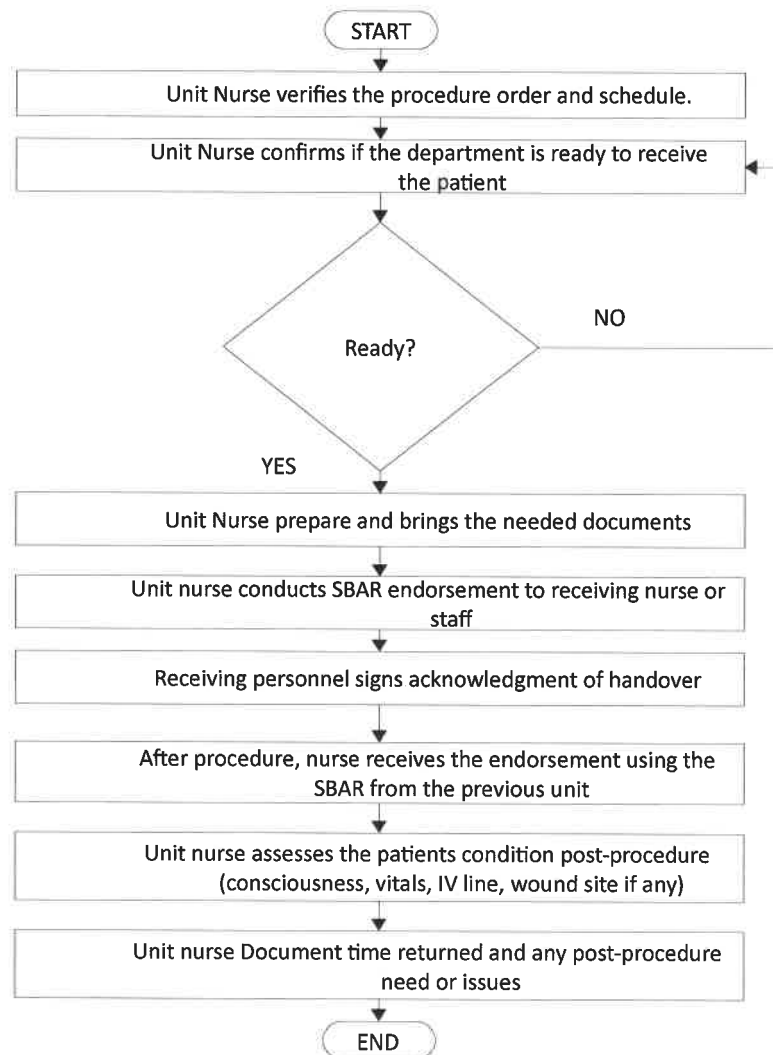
START

Unit Nurse verifies the procedure order and schedule.

Unit Nurse confirms if the department is ready to receive the patient

Ready?

NO

YES

Unit Nurse prepare and brings the needed documents

Unit nurse conducts SBAR endorsement to receiving nurse or staff

Receiving personnel signs acknowledgment of handover

After procedure, nurse receives the endorsement using the SBAR from the previous unit

Unit nurse assesses the patients condition post-procedure (consciousness, vitals, IV line, wound site if any)

Unit nurse Document time returned and any post-procedure need or issues

END